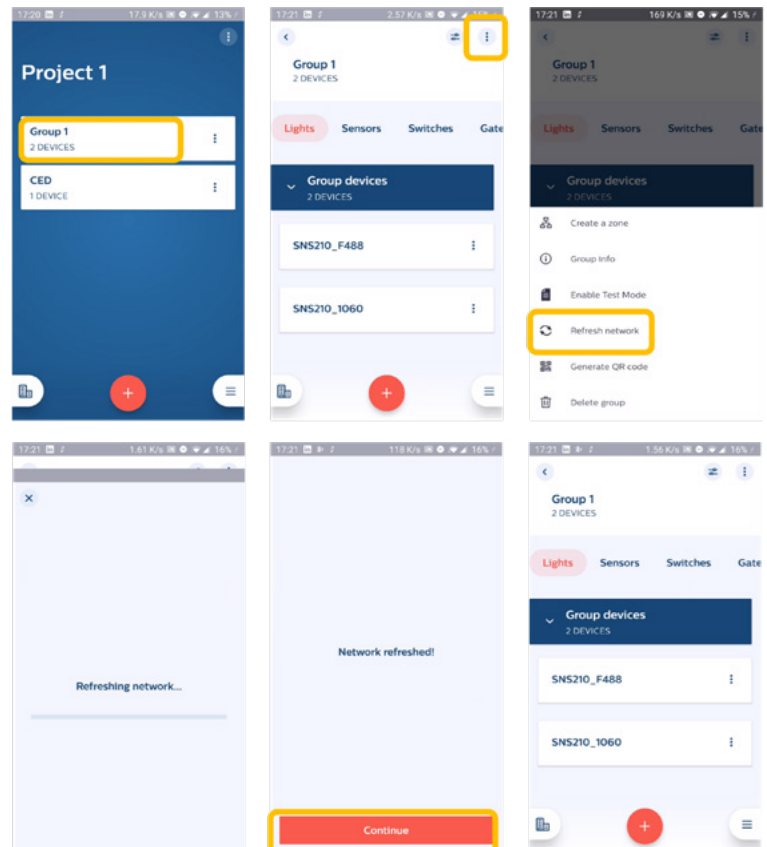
17:20 17.9 K/s 13%

Project 1

Group 1
2 DEVICES

CED
1 DEVICE

+

17:21 2.57 K/s 15%

Group 1
2 DEVICES

Lights Sensors Switches Gate

Group devices
2 DEVICES

SNS210_F488

SNS210_1060

+

17:21 169 K/s 15%

Group 1
2 DEVICES

Lights Sensors Switches Gate

Group devices
2 DEVICES

Create a zone

Group info

Enable Test Mode

Refresh network

Generate QR code

Delete group

17:21 1.61 K/s 16%

×

Refreshing network...

17:21 118 K/s 16%

Network refreshed!

Continue

17:21 1.56 K/s 16%

Group 1
2 DEVICES

Lights Sensors Switches Gate

Group devices
2 DEVICES

SNS210_F488

SNS210_1060

+